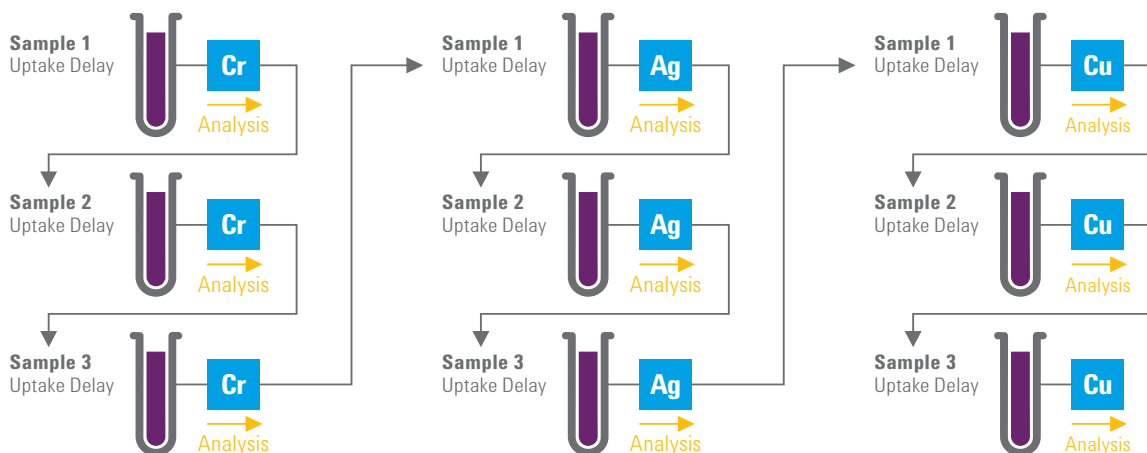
Sample 1
Uptake Delay
Cr
Analysis

Sample 2
Uptake Delay
Cr
Analysis

Sample 3
Uptake Delay
Cr
Analysis

Sample 1
Uptake Delay
Ag
Analysis

Sample 2
Uptake Delay
Ag
Analysis

Sample 3
Uptake Delay
Ag
Analysis

Sample 1
Uptake Delay
Cu
Analysis

Sample 2
Uptake Delay
Cu
Analysis

Sample 3
Uptake Delay
Cu
Analysis